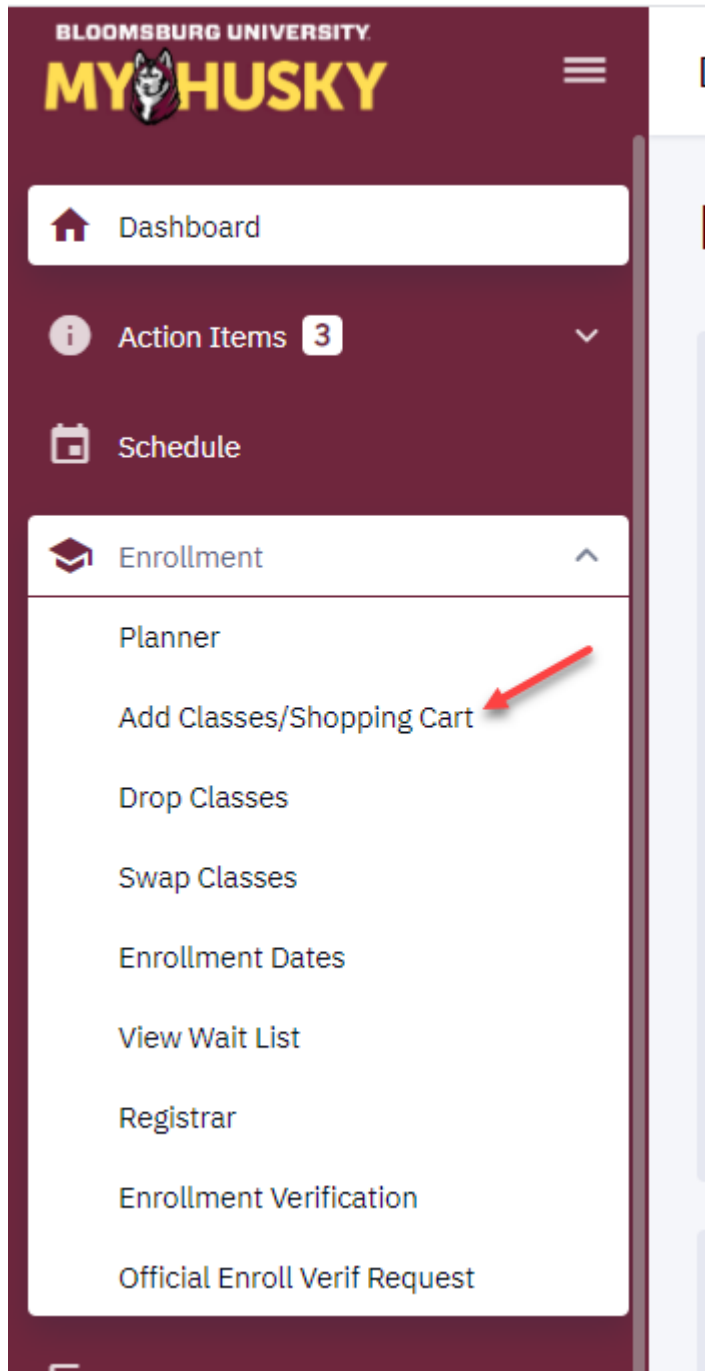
BLOOMSBURG UNIVERSITY

MY HUSKY

Dashboard

Action Items 3

Schedule

Enrollment

Planner

Add Classes/Shopping Cart

Drop Classes

Swap Classes

Enrollment Dates

View Wait List

Registrar

Enrollment Verification

Official Enroll Verif Request